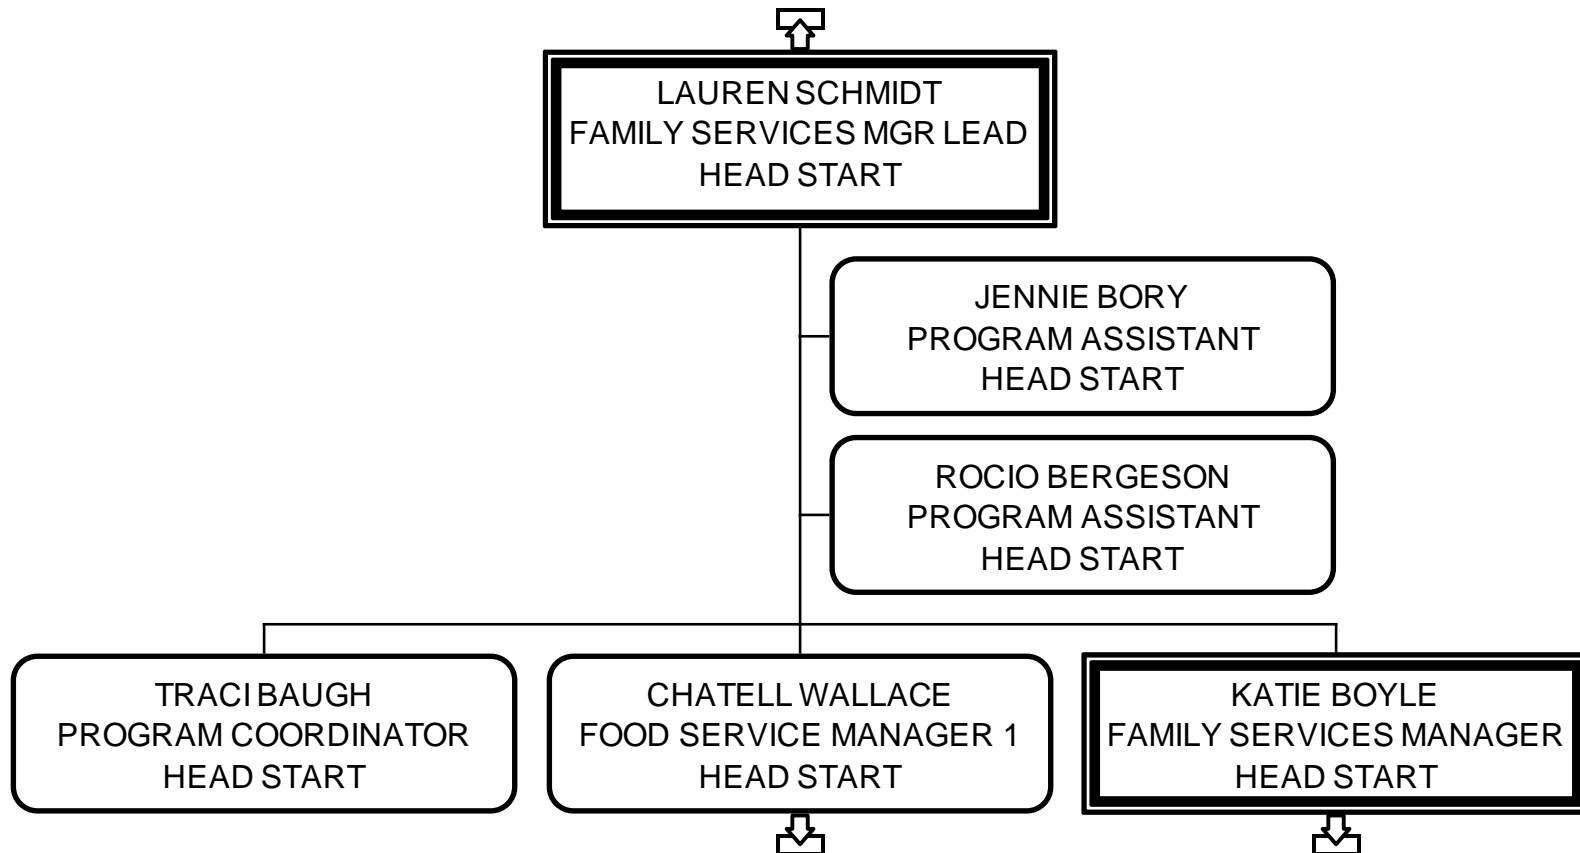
LAUREN SCHMIDT
FAMILY SERVICES MGR LEAD
HEAD START

JENNIE BORY
PROGRAM ASSISTANT
HEAD START

ROCIO BERGESON
PROGRAM ASSISTANT
HEAD START

TRACI BAUGH
PROGRAM COORDINATOR
HEAD START

CHATELL WALLACE
FOOD SERVICE MANAGER 1
HEAD START

KATIE BOYLE
FAMILY SERVICES MANAGER
HEAD START